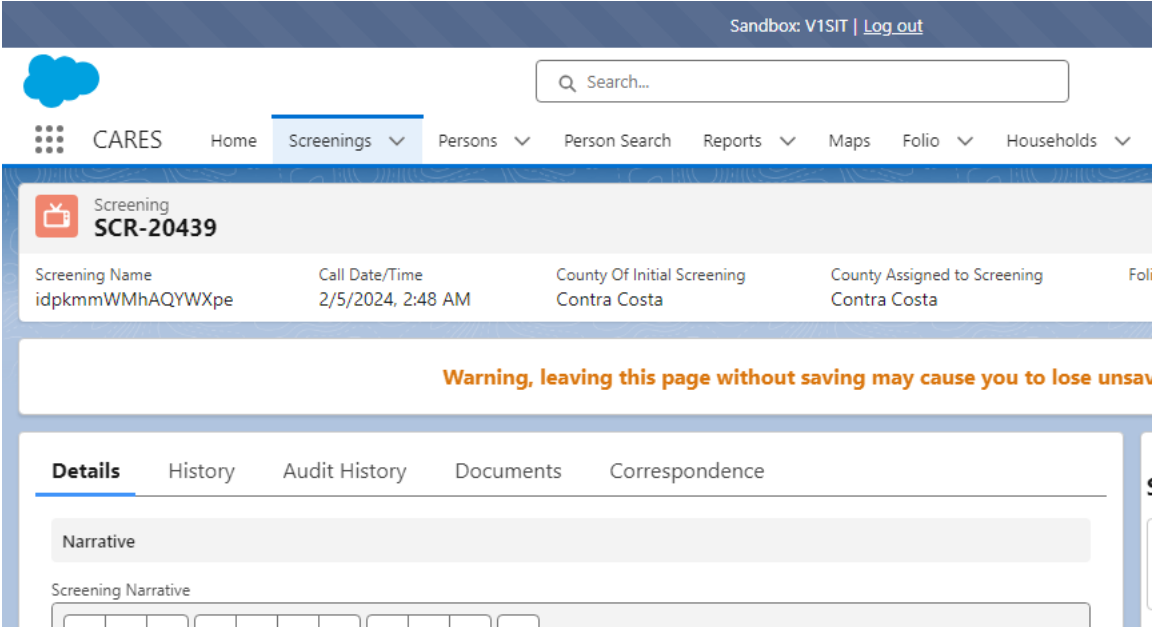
Sandbox: V1SIT | Log out

Search...

CARES Home Screenings Persons Person Search Reports Maps Folio Households

Screening
SCR-20439

Screening Name
idpkmmWMhAQYWXpe

Call Date/Time
2/5/2024, 2:48 AM

County Of Initial Screening
Contra Costa

County Assigned to Screening
Contra Costa

Foli

Warning, leaving this page without saving may cause you to lose unsav

Details History Audit History Documents Correspondence

Narrative

Screening Narrative

S